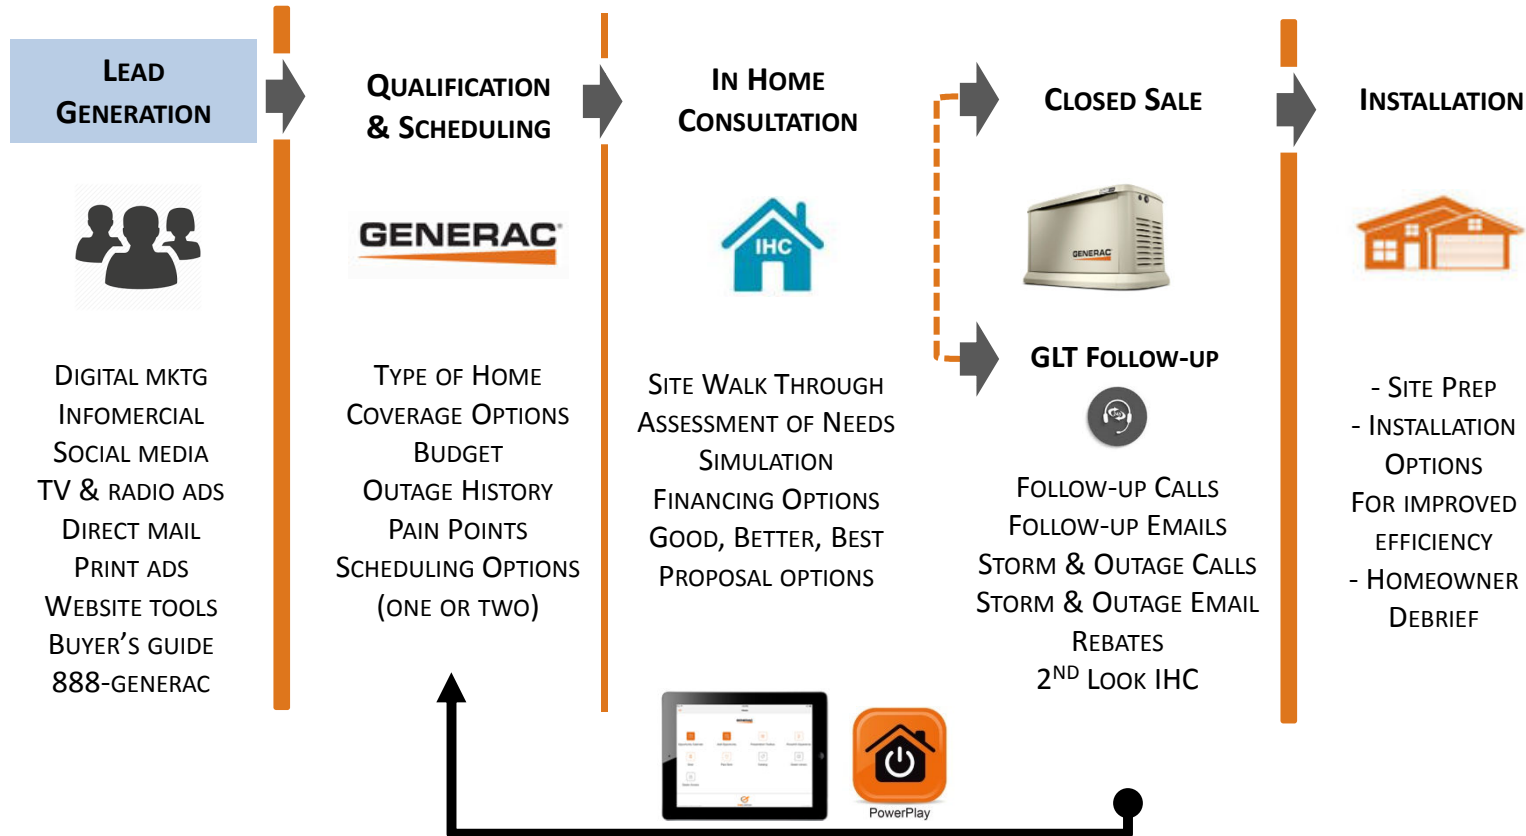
LEAD GENERATION

QUALIFICATION & SCHEDULING

IN HOME CONSULTATION

CLOSED SALE

INSTALLATION

GENERAC

IHC

GENERAC

GLT FOLLOW-UP

DIGITAL MKTG
INFOMERCIAL
SOCIAL MEDIA
TV & RADIO ADS
DIRECT MAIL
PRINT ADS
WEBSITE TOOLS
BUYER'S GUIDE
888-GENERAC

TYPE OF HOME
COVERAGE OPTIONS
BUDGET
OUTAGE HISTORY
PAIN POINTS
SCHEDULING OPTIONS
(ONE OR TWO)

SITE WALK THROUGH
ASSESSMENT OF NEEDS
SIMULATION
FINANCING OPTIONS
GOOD, BETTER, BEST
PROPOSAL OPTIONS

FOLLOW-UP CALLS
FOLLOW-UP EMAILS
STORM & OUTAGE CALLS
STORM & OUTAGE EMAIL
REBATES
$2^{ND}$ LOOK IHC

- SITE PREP
- INSTALLATION OPTIONS
FOR IMPROVED EFFICIENCY
- HOMEOWNER DEBRIEF

PowerPlay